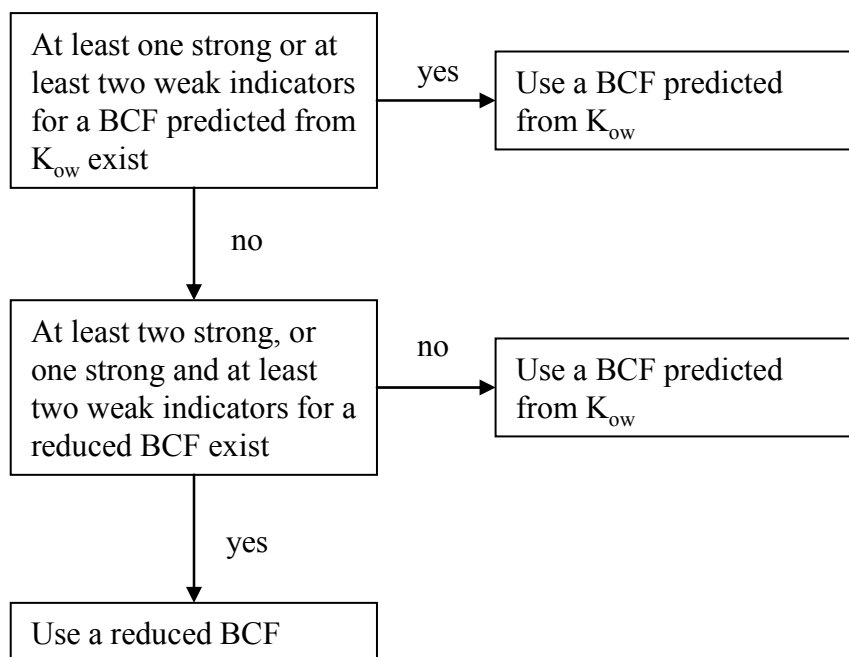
At least one strong or at least two weak indicators for a BCF predicted from $K_{ow}$ exist

yes

Use a BCF predicted from $K_{ow}$

no

At least two strong, or one strong and at least two weak indicators for a reduced BCF exist

no

Use a BCF predicted from $K_{ow}$

yes

Use a reduced BCF